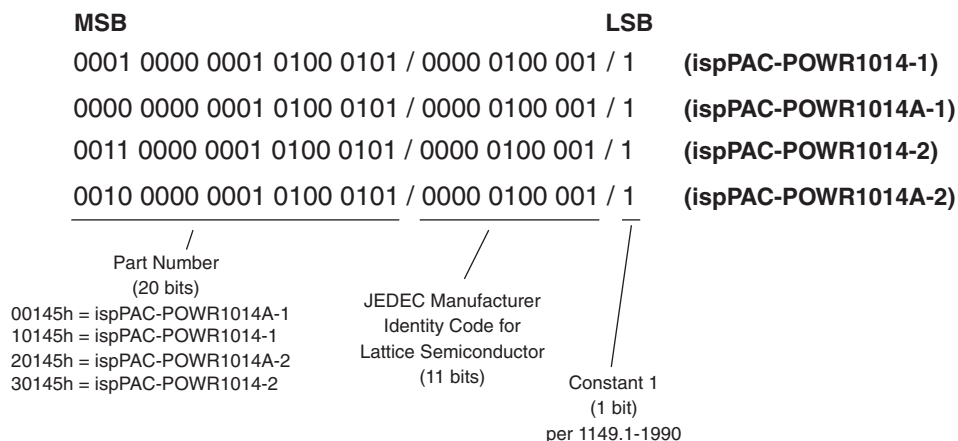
MSB LSB

0001 0000 0001 0100 0101 / 0000 0100 001 / 1 (ispPAC-POWR1014-1)

0000 0000 0001 0100 0101 / 0000 0100 001 / 1 (ispPAC-POWR1014A-1)

0011 0000 0001 0100 0101 / 0000 0100 001 / 1 (ispPAC-POWR1014-2)

0010 0000 0001 0100 0101 / 0000 0100 001 / 1 (ispPAC-POWR1014A-2)

Part Number
(20 bits)
00145h = ispPAC-POWR1014A-1
10145h = ispPAC-POWR1014-1
20145h = ispPAC-POWR1014A-2
30145h = ispPAC-POWR1014-2

JEDEC Manufacturer
Identity Code for
Lattice Semiconductor
(11 bits)

Constant 1
(1 bit)
per 1149.1-1990